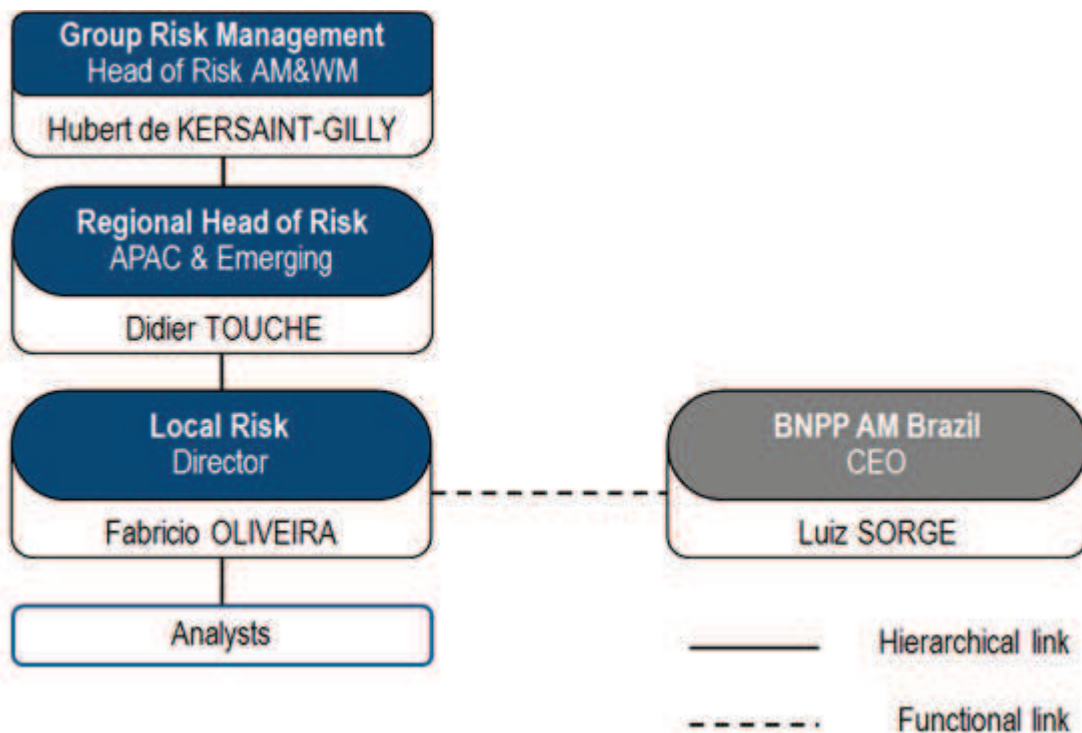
Group Risk Management
Head of Risk AM&WM

Hubert de KERSAINT-GILLY

Regional Head of Risk
APAC & Emerging

Didier TOUCHE

Local Risk
Director

Fabricio OLIVEIRA

Analysts

BNPP AM Brazil
CEO

Luiz SORGE

Hierarchical link

Functional link